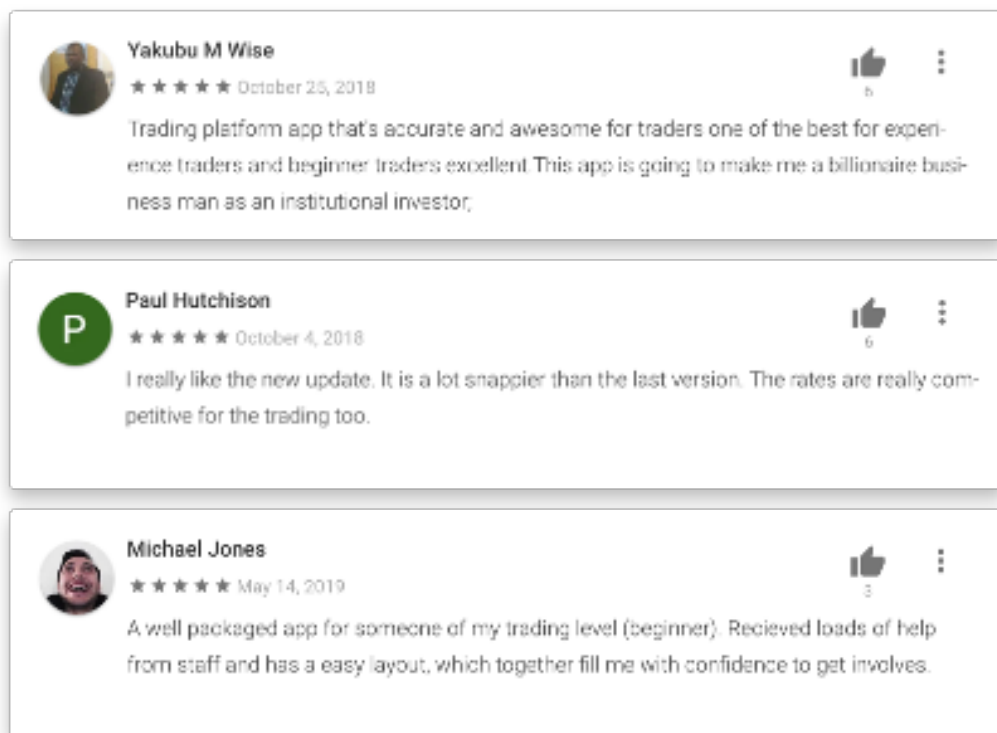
Yakubu M Wise
★★★★★ October 25, 2018
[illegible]
Trading platform app that's accurate and awesome for traders one of the best for experience traders and beginner traders excellent This app is going to make me a billionaire business man as an institutional investor,

P
Paul Hutchison
★★★★★ October 4, 2018
6
I really like the new update. It is a lot snappier than the last version. The rates are really competitive for the trading too.

Michael Jones
★★★★★ May 14, 2019
3
A well packaged app for someone of my trading level (beginner). Recieved loads of help from staff and has a easy layout, which together fill me with confidence to get involves.